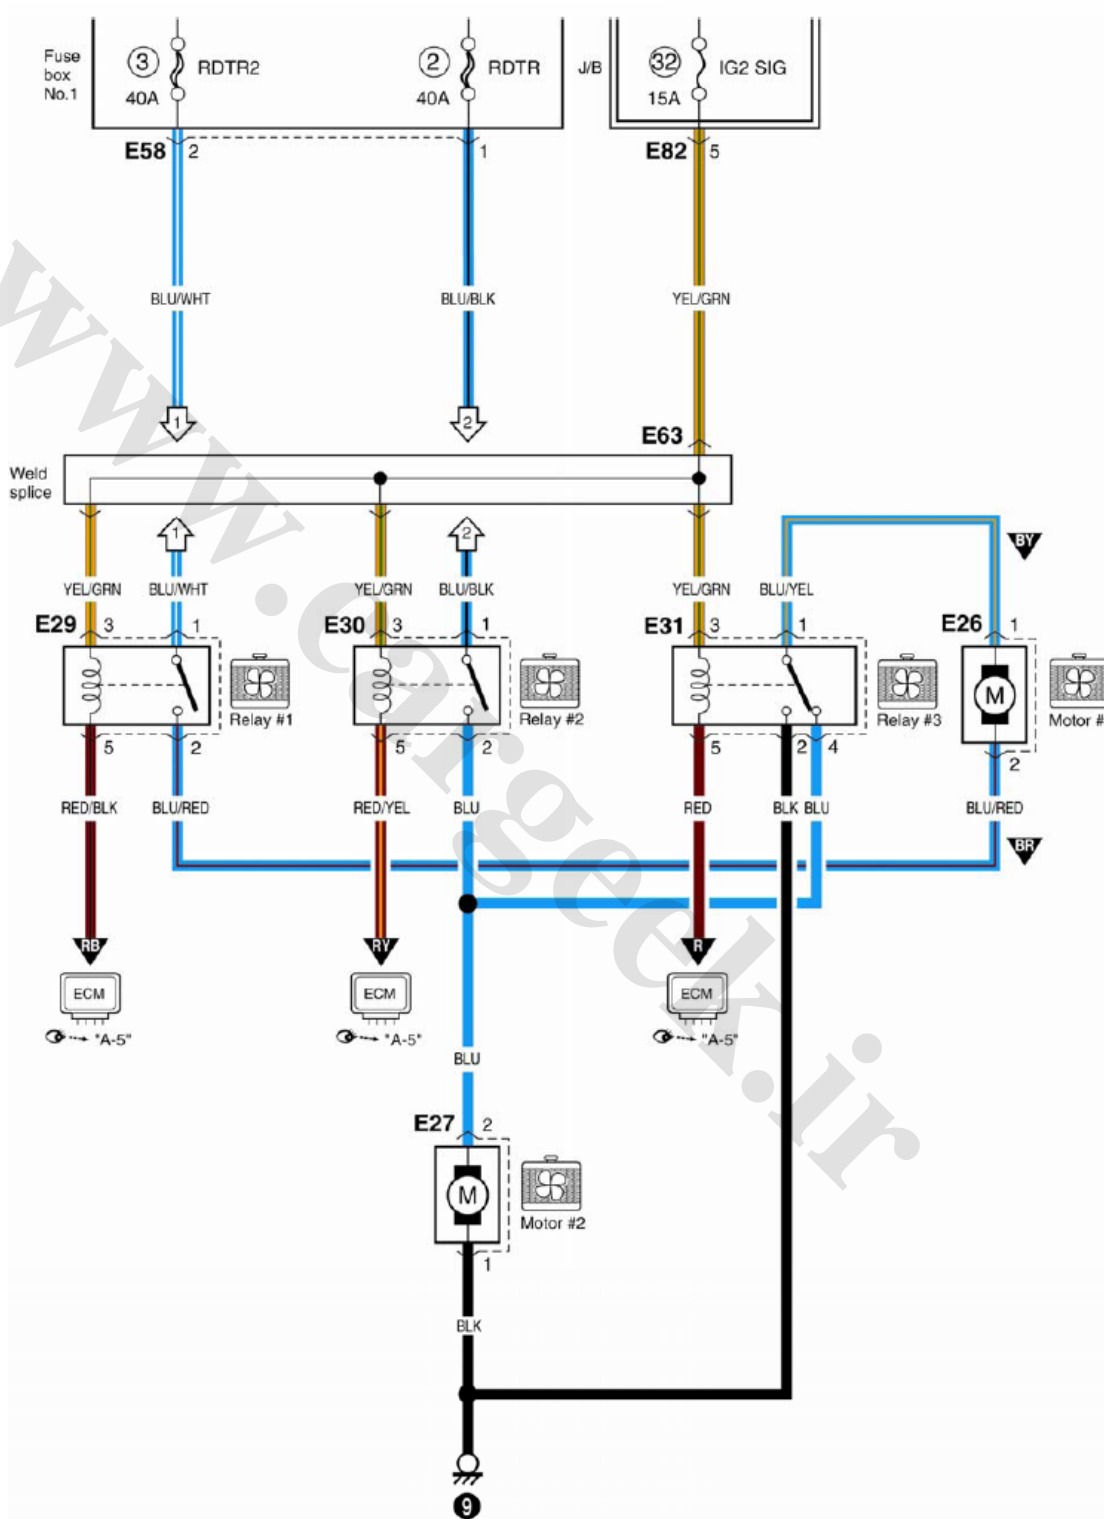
Fuse box No.1
3 RDTR2 40A
2 RDTR 40A
J/B
32 IG2 SIG 15A
E58 2 1
E82 5
BLU/WHT
BLU/BLK
YEL/GRN
1
2
E63
Weld splice
1
2
BY
YEL/GRN BLU/WHT
YEL/GRN BLU/BLK
YEL/GRN BLU/YEL
E29 3 1
E30 3 1
E31 3 1
E26 1
M
Relay #1
Relay #2
Relay #3
Motor #
5 2
5 2
5 2 4
2
RED/BLK BLU/RED
RED/YEL BLU
RED BLK BLU
BLU/RED
BR
RB
RY
R
ECM
ECM
ECM
"A-5"
"A-5"
"A-5"
BLU
E27 2
M
Motor #2
1
BLK
9
www.cargeek.ir